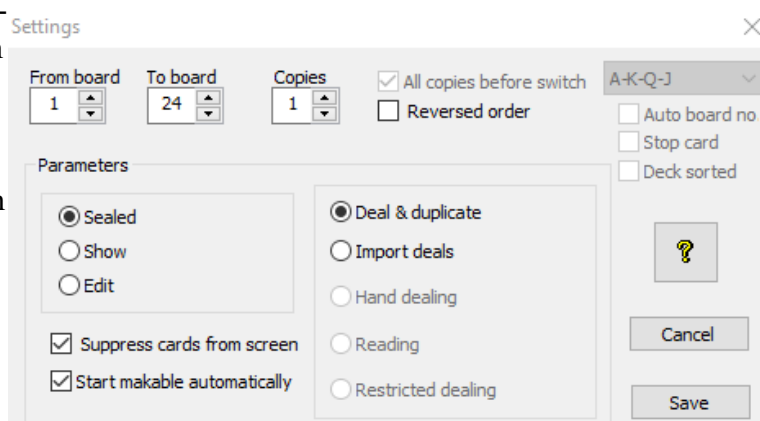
Settings

From board 1
To board 24
Copies 1
All copies before switch
Reversed order
A-K-Q-J
Auto board no.
Stop card
Deck sorted

Parameters
Sealed
Show
Edit
Deal & duplicate
Import deals
Hand dealing
Reading
Restricted dealing
Suppress cards from screen
Start makable automatically

Cancel
Save